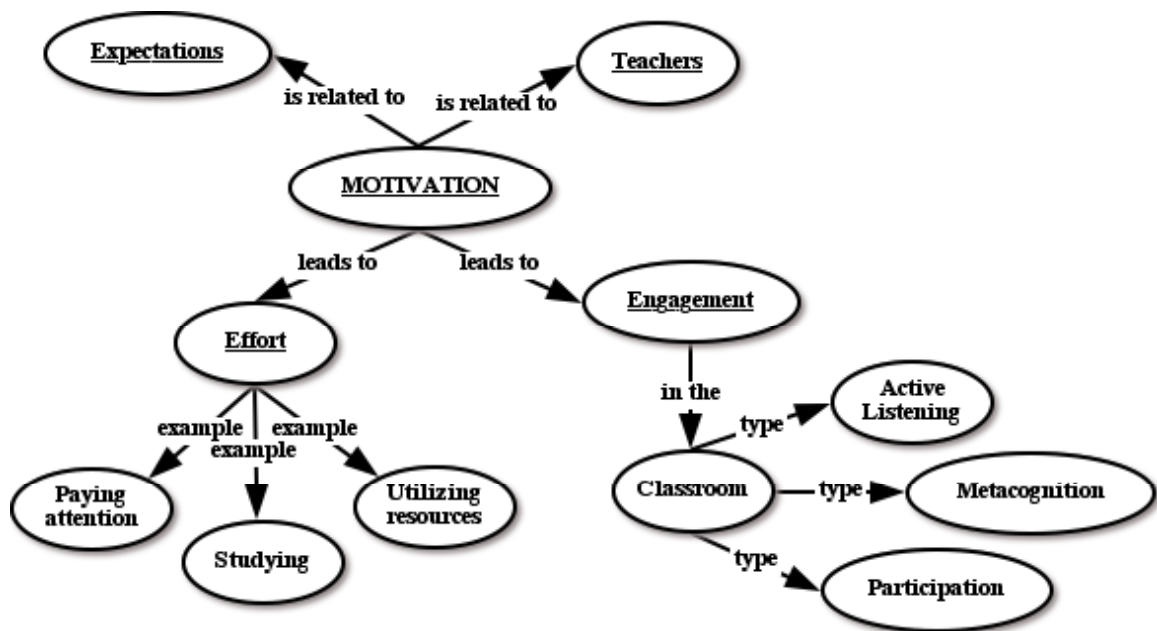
Expectations

Teachers

is related to

is related to

MOTIVATION

leads to

leads to

Effort

Engagement

in the

example

example

example

Active Listening

type

Paying attention

Studying

Utilizing resources

Classroom

type

Metacognition

type

Participation